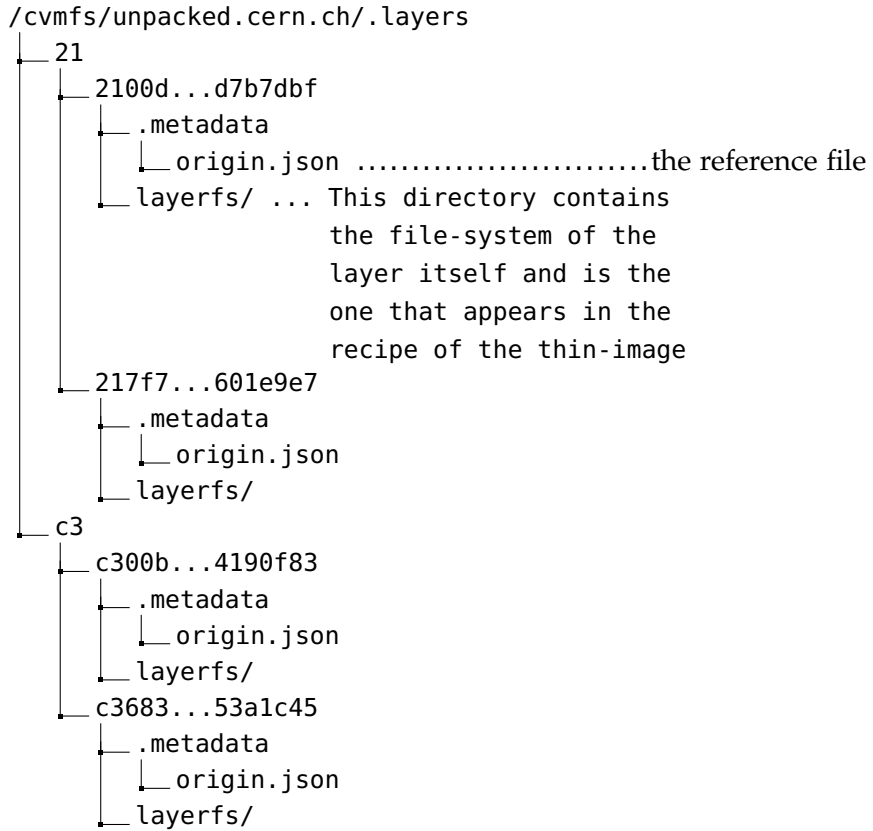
/cvmfs/unpacked.cern.ch/.layers

21

2100d...d7b7dbf

.metadata

origin.json ..........................the reference file

layerfs/ ... This directory contains the file-system of the layer itself and is the one that appears in the recipe of the thin-image

217f7...601e9e7

.metadata

origin.json

layerfs/

c3

c300b...4190f83

.metadata

origin.json

layerfs/

c3683...53a1c45

.metadata

origin.json

layerfs/